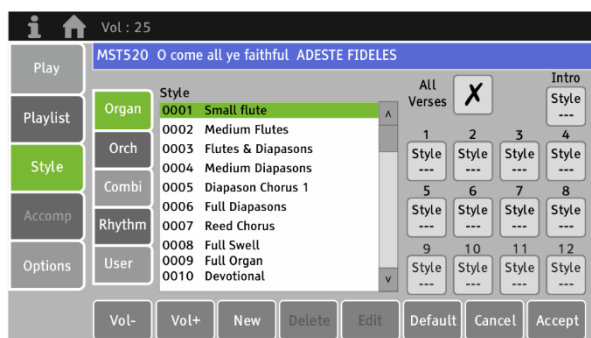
Vol : 25

Play
Playlist
Style
Accomp
Options

MST520 O come all ye faithful ADESTE FIDELES

Organ
Orch
Combi
Rhythm
User

Style
0001 Small flute
0002 Medium Flutes
0003 Flutes & Diapasons
0004 Medium Diapasons
0005 Diapason Chorus 1
0006 Full Diapasons
0007 Reed Chorus
0008 Full Swell
0009 Full Organ
0010 Devotional

All Verses ✗

Intro
Style
---

1 Style ---
2 Style ---
3 Style ---
4 Style ---
5 Style ---
6 Style ---
7 Style ---
8 Style ---
9 Style ---
10 Style ---
11 Style ---
12 Style ---

Vol- Vol+ New Delete Edit Default Cancel Accept